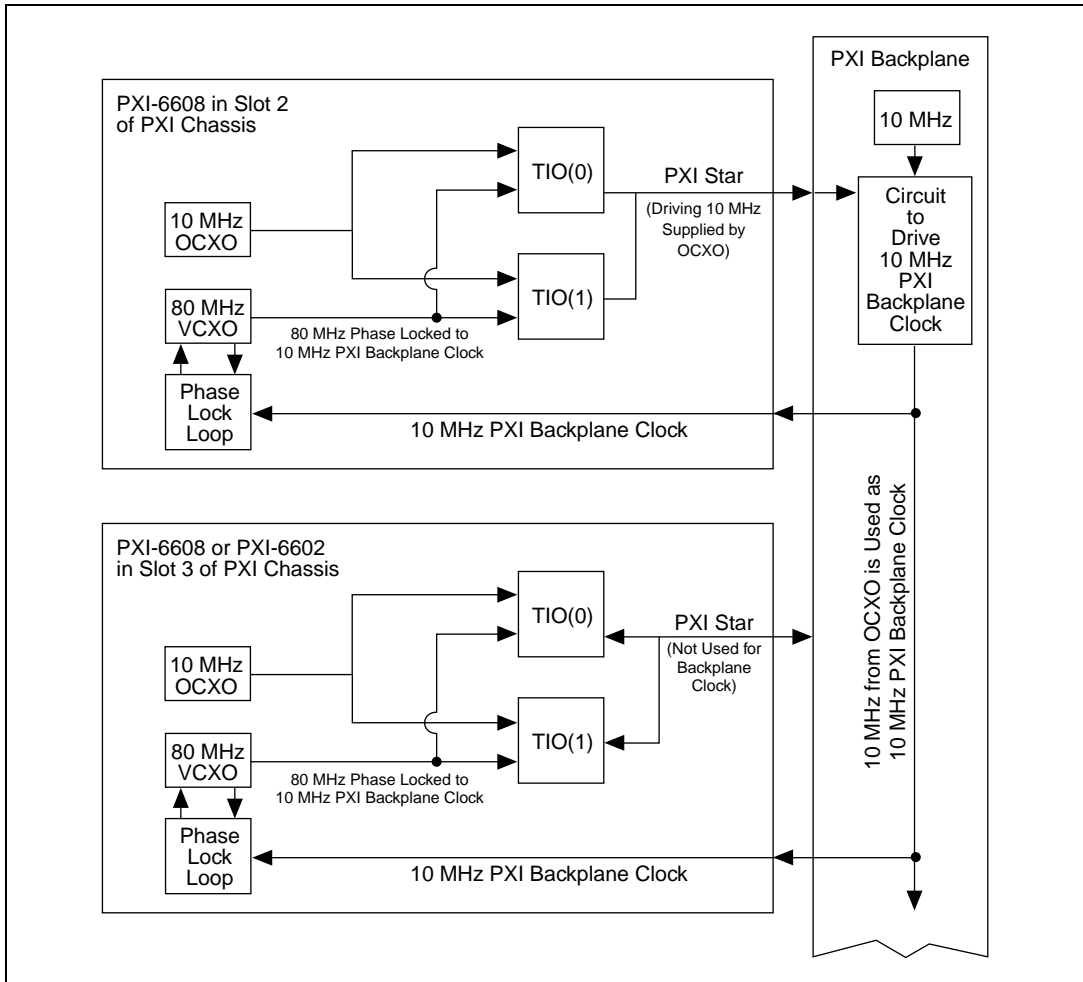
PXI Backplane

PXI-6608 in Slot 2 of PXI Chassis

10 MHz

TIO(0)

PXI Star

(Driving 10 MHz Supplied by OCXO)

Circuit to Drive 10 MHz PXI Backplane Clock

10 MHz OCXO

TIO(1)

80 MHz VCXO

80 MHz Phase Locked to 10 MHz PXI Backplane Clock

Phase Lock Loop

10 MHz PXI Backplane Clock

10 MHz from OCXO is Used as 10 MHz PXI Backplane Clock

PXI-6608 or PXI-6602 in Slot 3 of PXI Chassis

TIO(0)

PXI Star

(Not Used for Backplane Clock)

10 MHz OCXO

TIO(1)

80 MHz VCXO

80 MHz Phase Locked to 10 MHz PXI Backplane Clock

Phase Lock Loop

10 MHz PXI Backplane Clock